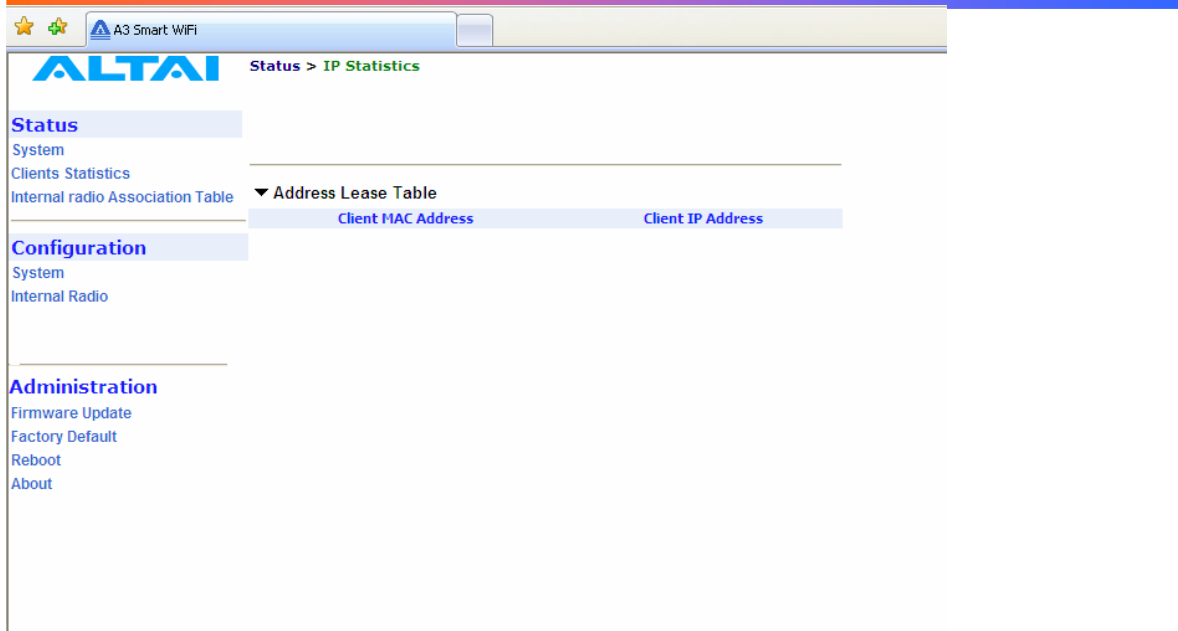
A3 Smart WiFi

ALTAI

Status > IP Statistics

Status
System
Clients Statistics
Internal radio Association Table

Configuration
System
Internal Radio

Administration
Firmware Update
Factory Default
Reboot
About

▼ Address Lease Table

| Client MAC Address | Client IP Address |
|---|---|